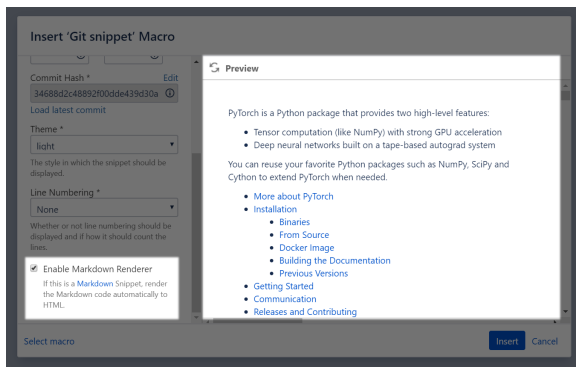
Insert 'Git snippet' Macro

Commit Hash *
Edit
34688d2c48892f00dde439d30a
Load latest commit

Theme *
light
The style in which the snippet should be displayed.

Line Numbering *
None
Whether or not line numbering should be displayed and if how it should count the lines.

Enable Markdown Renderer
If this is a Markdown Snippet, render the Markdown code automatically to HTML.

Preview

PyTorch is a Python package that provides two high-level features:

- Tensor computation (like NumPy) with strong GPU acceleration
- Deep neural networks built on a tape-based autograd system

You can reuse your favorite Python packages such as NumPy, SciPy and Cython to extend PyTorch when needed.

- More about PyTorch
- Installation
  - Binaries
  - From Source
  - Docker Image
  - Building the Documentation
  - Previous Versions
- Getting Started
- Communication
- Releases and Contributing

Select macro
Insert
Cancel